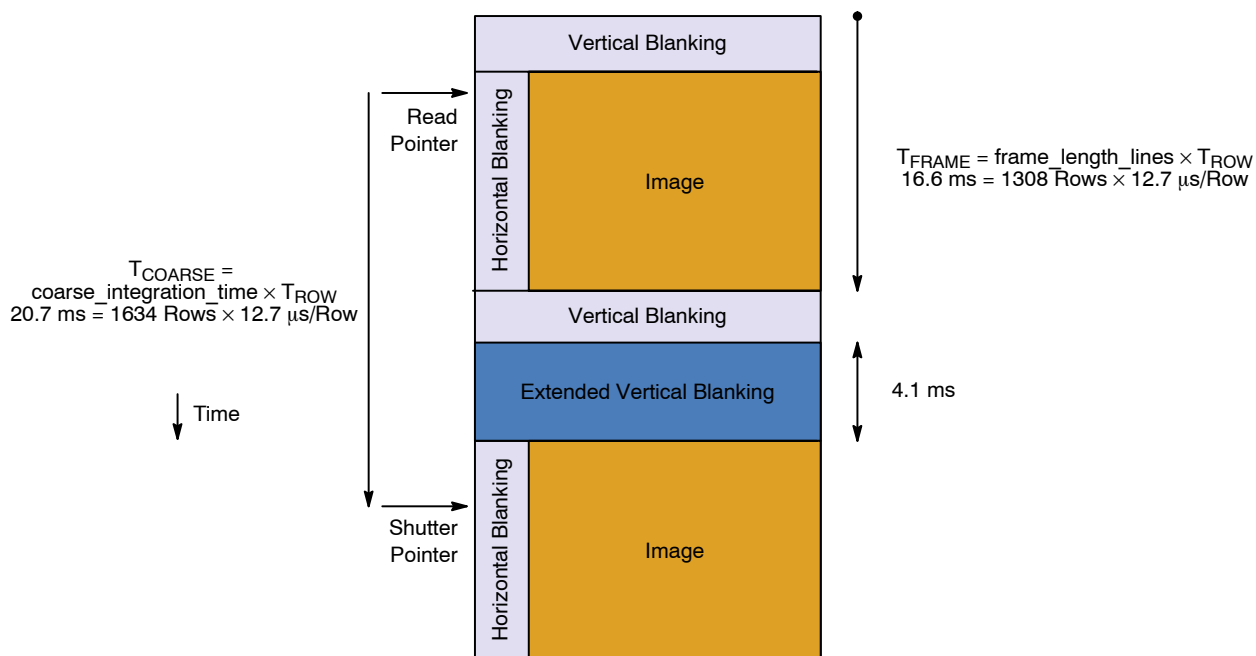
Vertical Blanking

Read Pointer

Horizontal Blanking

Image

$T_{FRAME}$ = frame_length_lines × $T_{ROW}$
16.6 ms = 1308 Rows × 12.7 μs/Row

$T_{COARSE}$ =
coarse_integration_time × $T_{ROW}$
20.7 ms = 1634 Rows × 12.7 μs/Row

Vertical Blanking

Extended Vertical Blanking

4.1 ms

Time

Shutter Pointer

Horizontal Blanking

Image